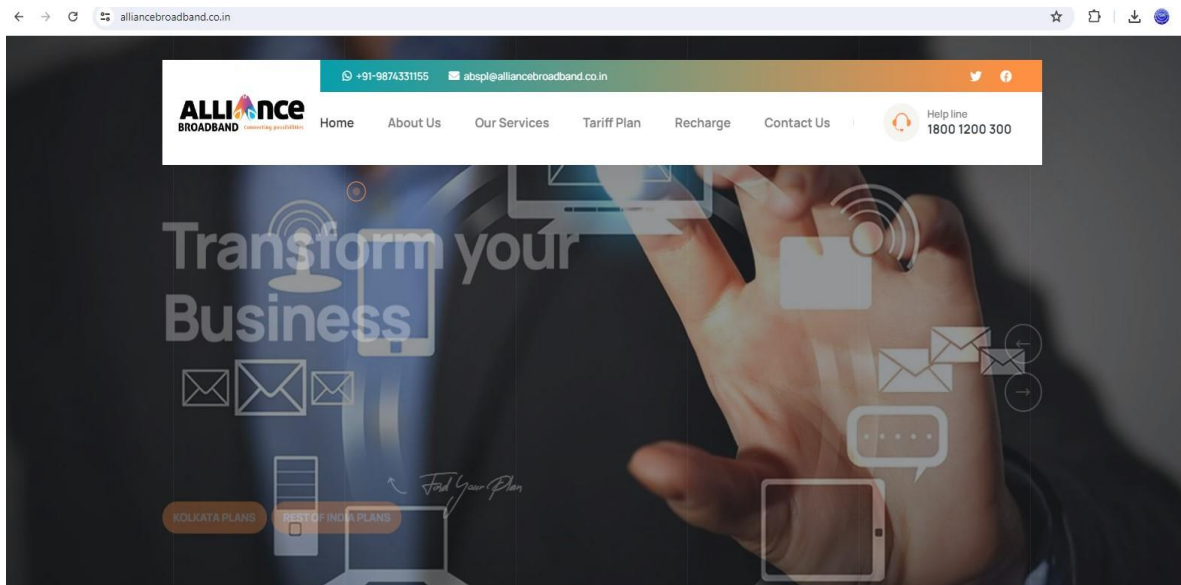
alliancebroadband.co.in

+91-9874331155 absp@alliancebroadband.co.in

ALLIANCE BROADBAND Connecting possibilities

Home About Us Our Services Tariff Plan Recharge Contact Us

Help line
1800 1200 300

Transform your Business

Find your Plan

KOLKATA PLANS REST OF INDIA PLANS